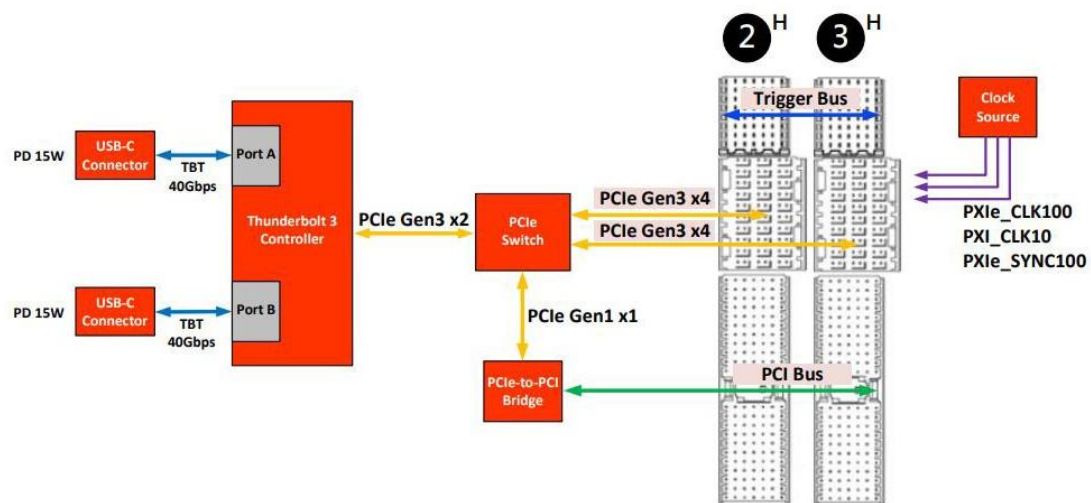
2 H
3 H

Trigger Bus

Clock Source

PD 15W
USB-C Connector
TBT 40Gbps
Port A

Thunderbolt 3 Controller

PCIe Gen3 x2

PCIe Switch

PCIe Gen3 x4
PCIe Gen3 x4

PXIe_CLK100
PXI_CLK10
PXIe_SYNC100

PD 15W
USB-C Connector
TBT 40Gbps
Port B

PCIe Gen1 x1

PCIe-to-PCI Bridge

PCI Bus